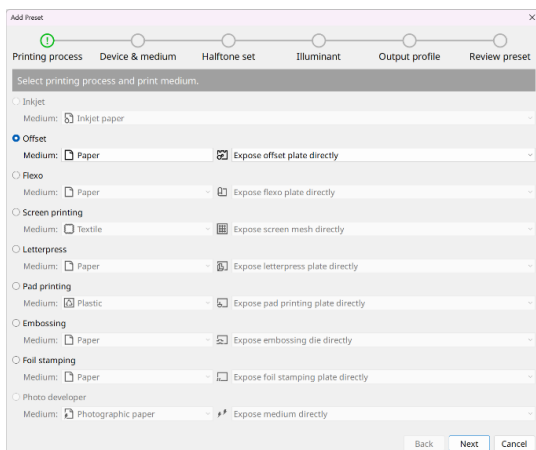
Add Preset

Printing process
Device & medium
Halftone set
Illuminant
Output profile
Review preset

Select printing process and print medium.

Inkjet
Medium: Inkjet paper

Offset
Medium: Paper
Expose offset plate directly

Flexo
Medium: Paper
Expose flexo plate directly

Screen printing
Medium: Textile
Expose screen mesh directly

Letterpress
Medium: Paper
Expose letterpress plate directly

Pad printing
Medium: Plastic
Expose pad printing plate directly

Embossing
Medium: Paper
Expose embossing die directly

Foil stamping
Medium: Paper
Expose foil stamping plate directly

Photo developer
Medium: Photographic paper
Expose medium directly

Back
Next
Cancel